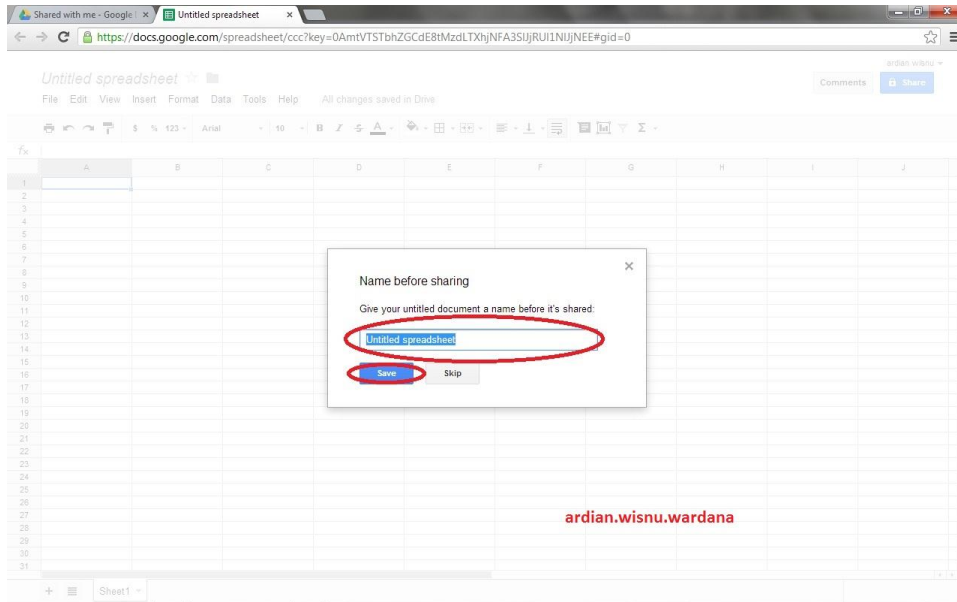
Shared with me - Google | ×
Untitled spreadsheet ×
https://docs.google.com/spreadsheet/ccc?key=0AmtVTSTbhZGCdE8tMzdLTXhjNFA3SlJjRUI1NlJjNEE#gid=0

ardian wisnu
Untitled spreadsheet
File Edit View Insert Format Data Tools Help All changes saved in Drive
Comments Share
$ % 123 Arial 10 B I
fx

| | A | B | C | D | E | F | G | H | I | J |
|---|---|---|---|---|---|---|---|---|---|---|
| 1 | | | | | | | | | | |
| 2 | | | | | | | | | | |
| 3 | | | | | | | | | | |
| 4 | | | | | | | | | | |
| 5 | | | | | | | | | | |
| 6 | | | | | | | | | | |
| 7 | | | | | | | | | | |
| 8 | | | | | | | | | | |
| 9 | | | | | | | | | | |
| 10 | | | | | | | | | | |
| 11 | | | | | | | | | | |
| 12 | | | | | | | | | | |
| 13 | | | | | | | | | | |
| 14 | | | | | | | | | | |
| 15 | | | | | | | | | | |
| 16 | | | | | | | | | | |
| 17 | | | | | | | | | | |
| 18 | | | | | | | | | | |
| 19 | | | | | | | | | | |
| 20 | | | | | | | | | | |
| 21 | | | | | | | | | | |
| 22 | | | | | | | | | | |
| 23 | | | | | | | | | | |
| 24 | | | | | | | | | | |
| 25 | | | | | | | | | | |
| 26 | | | | | | | | | | |
| 27 | | | | | | | | | | |
| 28 | | | | | | | | | | |
| 29 | | | | | | | | | | |
| 30 | | | | | | | | | | |
| 31 | | | | | | | | | | |

Name before sharing
×
Give your untitled document a name before it's shared:
Untitled spreadsheet
Save
Skip

ardian.wisnu.wardana

+ ≡ Sheet1